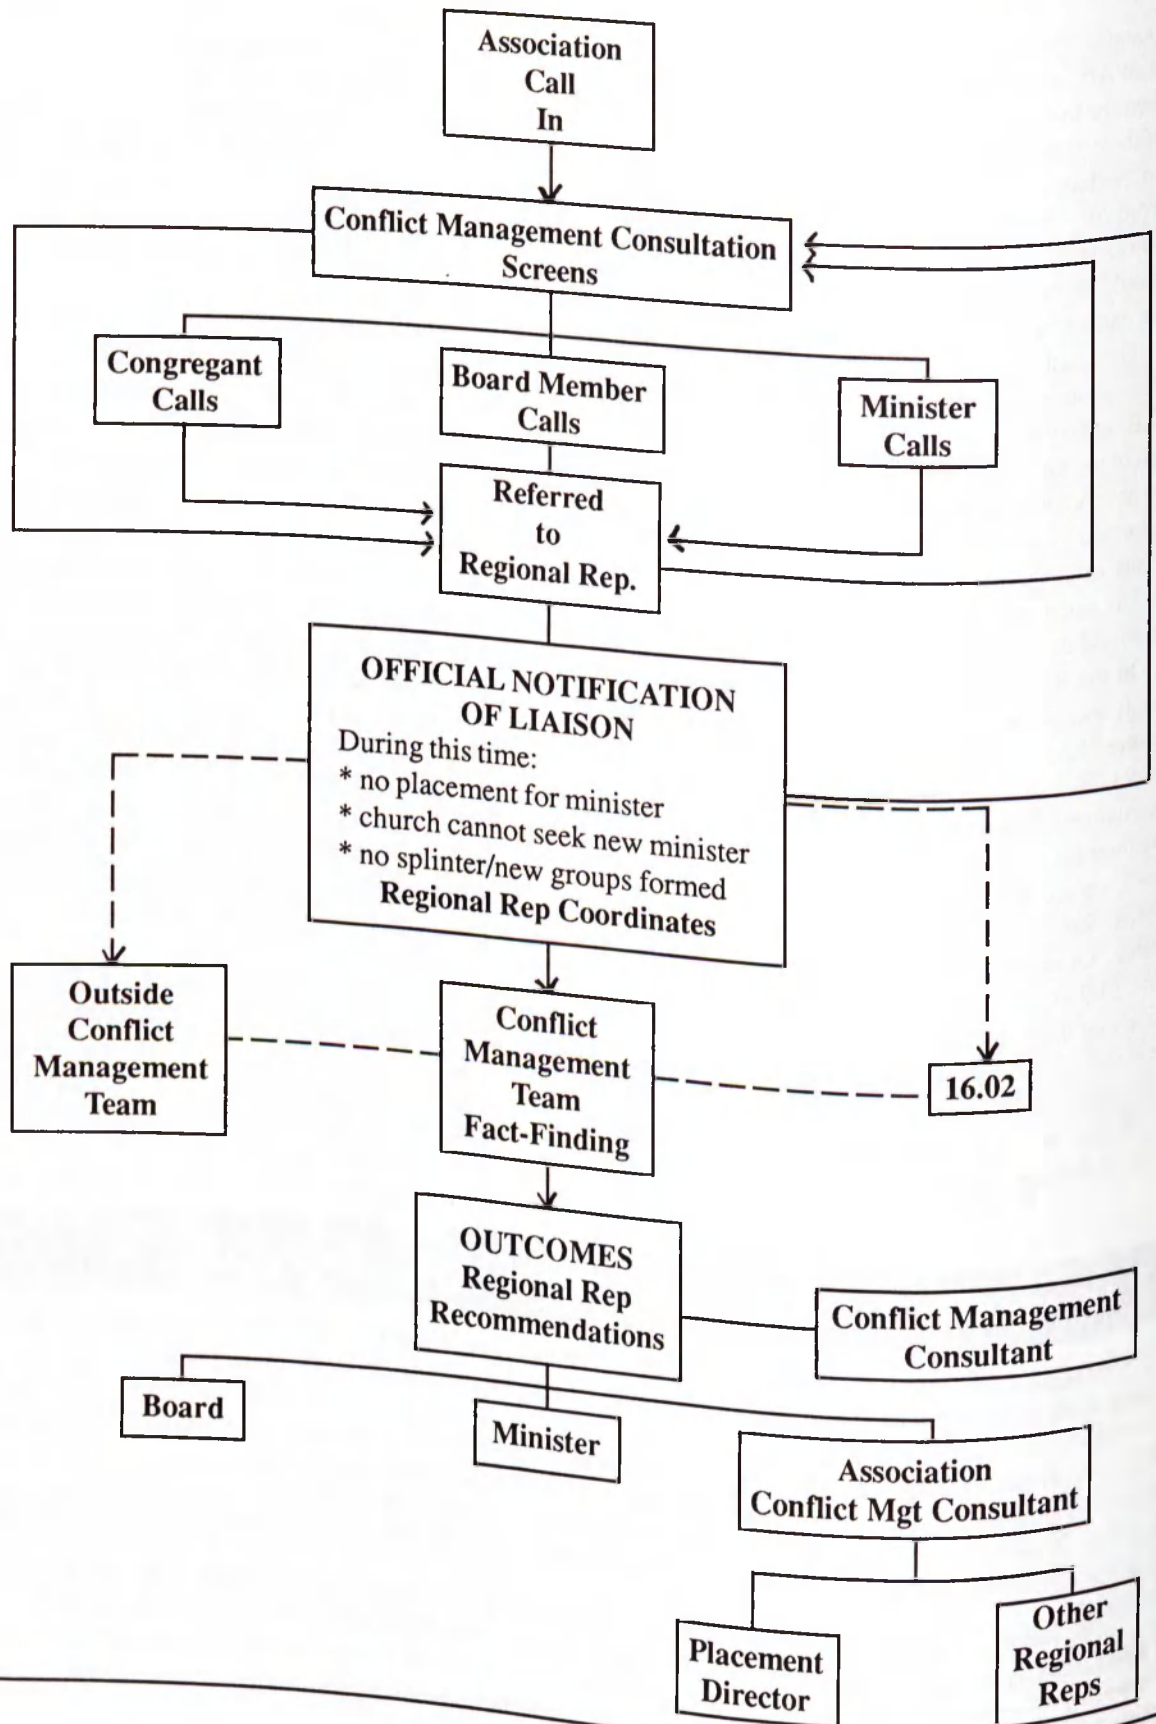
Association Call In

Conflict Management Consultation Screens

Congregant Calls

Board Member Calls

Minister Calls

Referred to Regional Rep.

OFFICIAL NOTIFICATION OF LIAISON
During this time:
* no placement for minister
* church cannot seek new minister
* no splinter/new groups formed
Regional Rep Coordinates

Outside Conflict Management Team

Conflict Management Team Fact-Finding

16.02

OUTCOMES
Regional Rep Recommendations

Conflict Management Consultant

Board

Minister

Association Conflict Mgt Consultant

Placement Director

Other Regional Reps